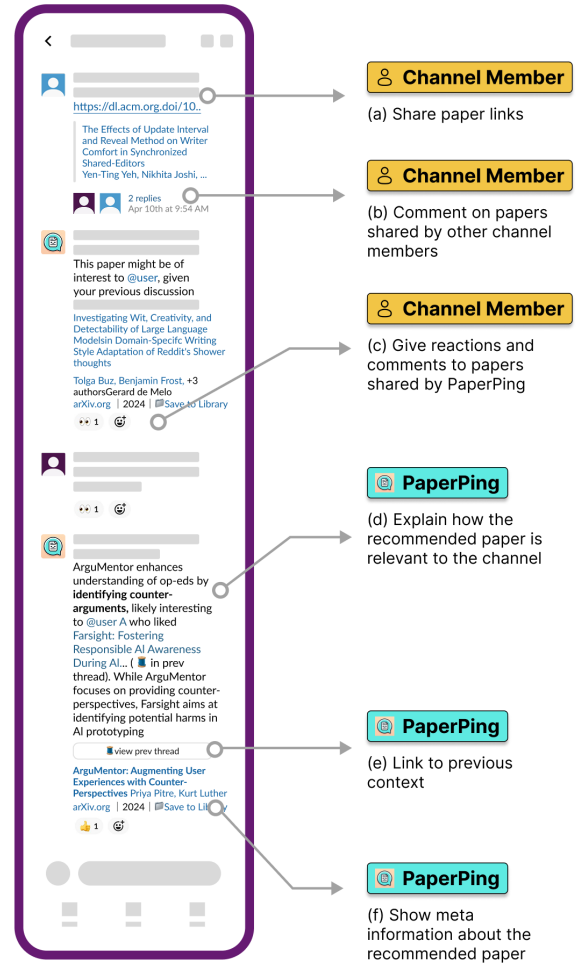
https://dl.acm.org.doi/10..

The Effects of Update Interval and Reveal Method on Writer Comfort in Synchronized Shared-Editors
Yen-Ting Yeh, Nikhita Joshi, ...

2 replies
Apr 10th at 9:54 AM

This paper might be of interest to @user, given your previous discussion

Investigating Wit, Creativity, and Detectability of Large Language Modelsin Domain-Specifc Writing Style Adaptation of Reddit's Shower thoughts

Tolga Buz, Benjamin Frost, +3 authorsGerard de Melo
arXiv.org | 2024 | Save to Library

👀 1

👀 1

ArguMentor enhances understanding of op-eds by **identifying counter-arguments,** likely interesting to @user A who liked Farsight: Fostering Responsible AI Awareness During AI... ( in prev thread). While ArguMentor focuses on providing counter-perspectives, Farsight aims at identifying potential harms in AI prototyping

view prev thread

ArguMentor: Augmenting User Experiences with Counter-Perspectives Priya Pitre, Kurt Luther
arXiv.org | 2024 | Save to Library

👍 1

Channel Member
(a) Share paper links

Channel Member
(b) Comment on papers shared by other channel members

Channel Member
(c) Give reactions and comments to papers shared by PaperPing

PaperPing
(d) Explain how the recommended paper is relevant to the channel

PaperPing
(e) Link to previous context

PaperPing
(f) Show meta information about the recommended paper